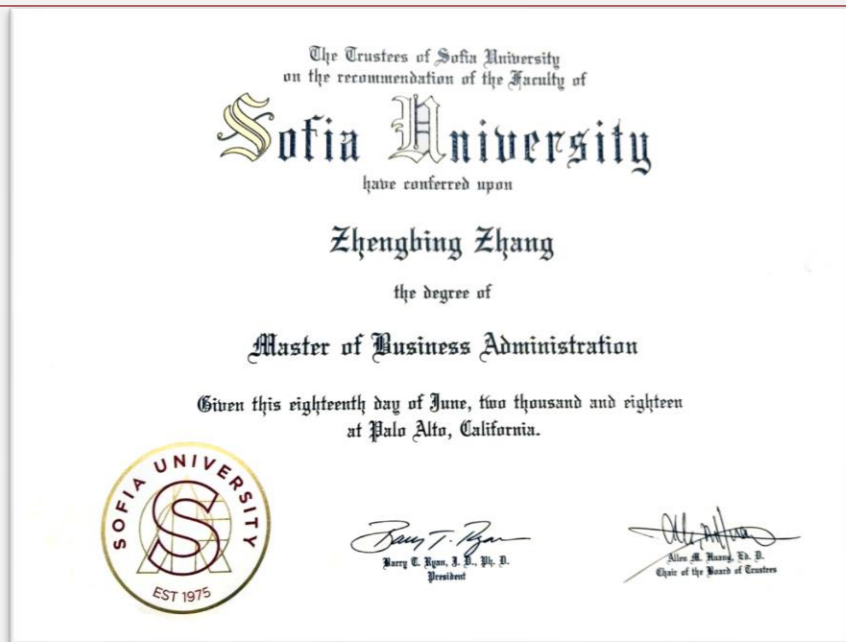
The Trustees of Sofia University
on the recommendation of the Faculty of

Sofia University

have conferred upon

Zhengbing Zhang

the degree of

Master of Business Administration

Given this eighteenth day of June, two thousand and eighteen
at Palo Alto, California.

SOFIA UNIVERSITY
S
EST 1975

Barry T. Ryan
Barry T. Ryan, J. D., Ph. D.
President

Allen M. Huang, Ed. D.
Chair of the Board of Trustees